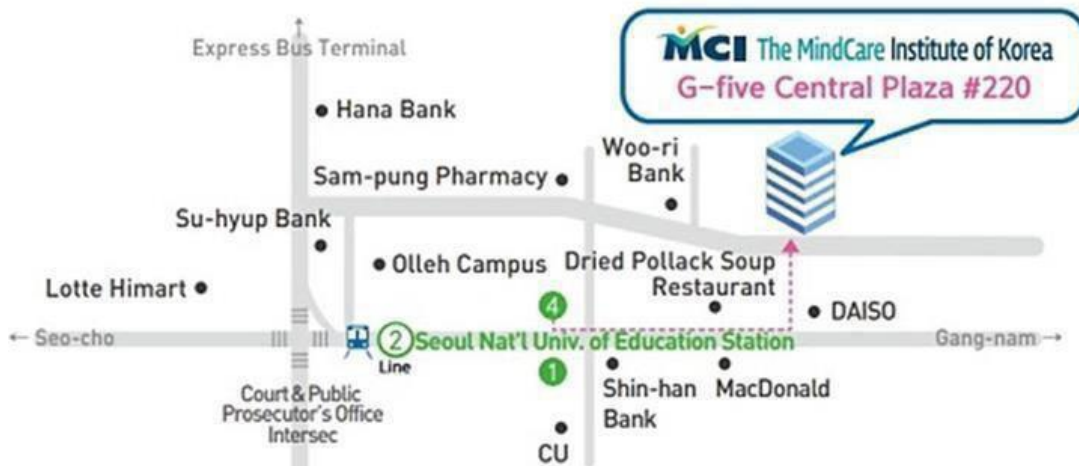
MCI The MindCare Institute of Korea
G-five Central Plaza #220

Express Bus Terminal

Hana Bank

Woo-ri Bank

Sam-pung Pharmacy

Su-hyup Bank

Olleh Campus

Dried Pollack Soup Restaurant

Lotte Himart

DAISO

4

← Seo-cho

2 Line

Seoul Nat'l Univ. of Education Station

Gang-nam →

1

Shin-han Bank

MacDonald

Court & Public Prosecutor's Office Intersec

CU